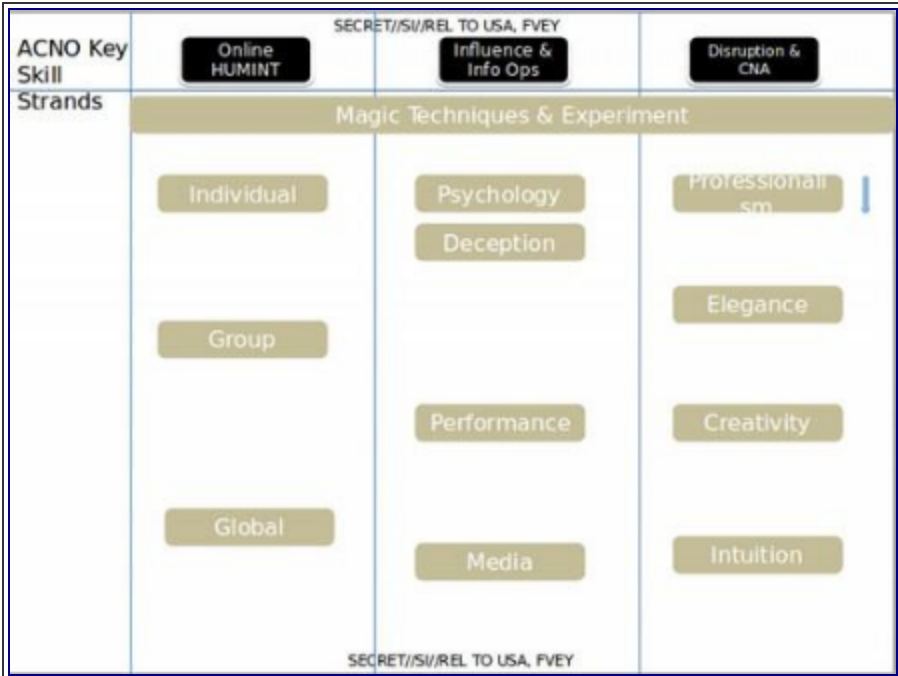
SECRET//SI//REL TO USA, FVEY

ACNO Key Skill Strands

Online HUMINT

Influence & Info Ops

Disruption & CNA

Magic Techniques & Experiment

Individual

Group

Global

Psychology

Deception

Performance

Media

Professionalism

Elegance

Creativity

Intuition

SECRET//SI//REL TO USA, FVEY